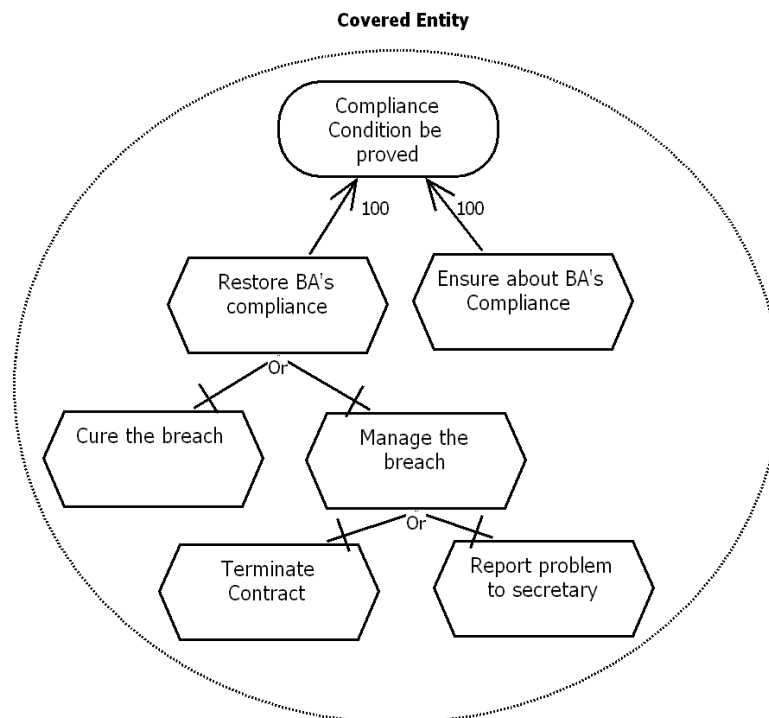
Covered Entity

Compliance Condition be proved

100

100

Restore BA's compliance

Ensure about BA's Compliance

Or

Cure the breach

Manage the breach

Or

Terminate Contract

Report problem to secretary